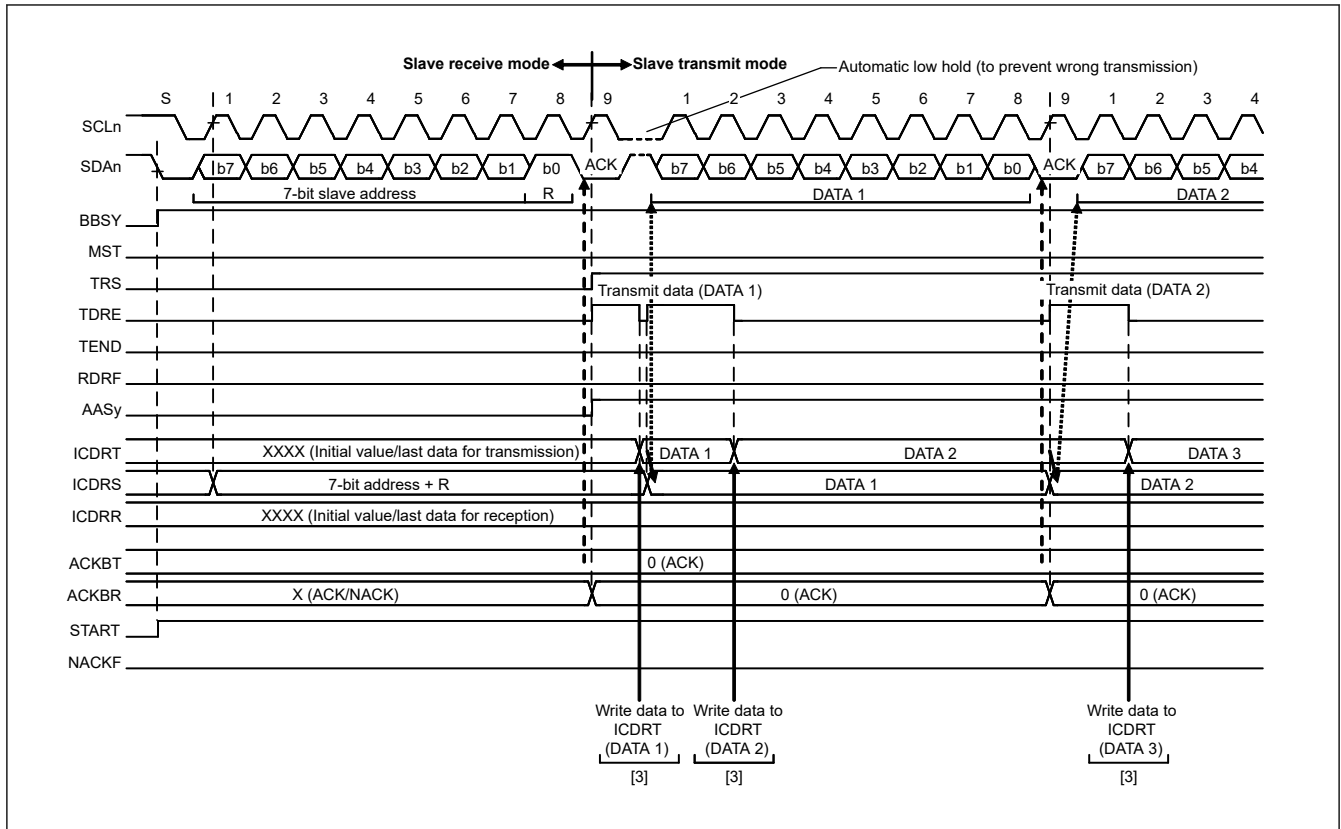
Slave receive mode

Slave transmit mode

Automatic low hold (to prevent wrong transmission)

S 1 2 3 4 5 6 7 8 9 1 2 3 4 5 6 7 8 9 1 2 3 4

SCLn

SDAn

b7 b6 b5 b4 b3 b2 b1 b0 ACK b7 b6 b5 b4 b3 b2 b1 b0 ACK b7 b6 b5 b4

7-bit slave address

R

DATA 1

DATA 2

BBSY

MST

TRS

TDRE

TEND

RDRF

AASy

Transmit data (DATA 1)

Transmit data (DATA 2)

ICDRT

XXXX (Initial value/last data for transmission)

DATA 1

DATA 2

DATA 3

ICDRS

7-bit address + R

DATA 1

DATA 2

ICDRR

XXXX (Initial value/last data for reception)

ACKBT

0 (ACK)

ACKBR

X (ACK/NACK)

0 (ACK)

0 (ACK)

START

NACKF

Write data to ICDRT (DATA 1)

[3]

Write data to ICDRT (DATA 2)

[3]

Write data to ICDRT (DATA 3)

[3]